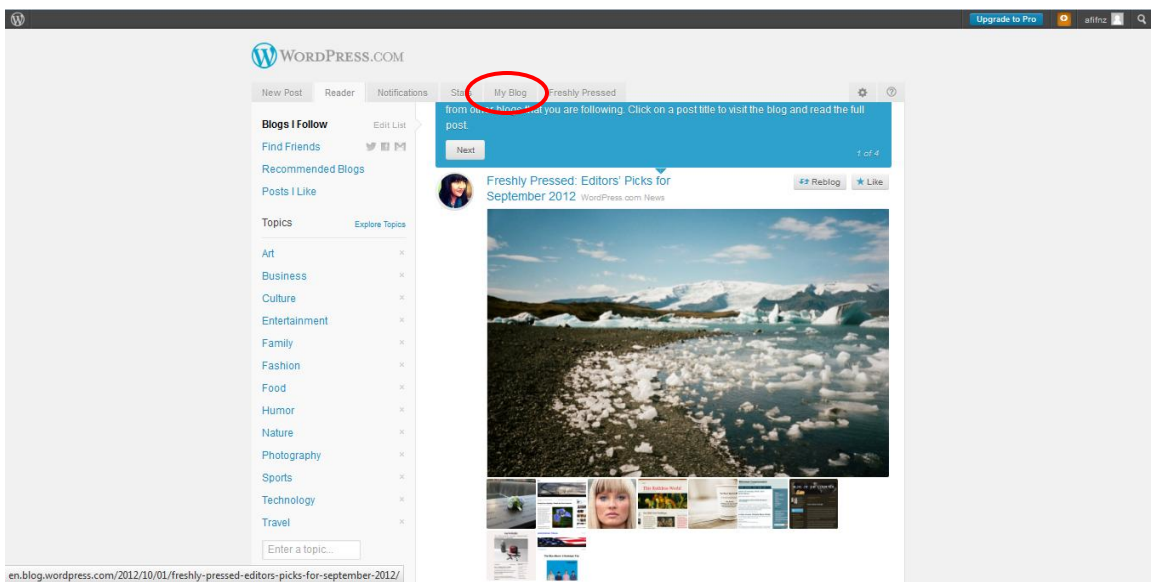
Upgrade to Pro afifnz

WORDPRESS.COM

New Post Reader Notifications Stats My Blog Freshly Pressed

Blogs I Follow Edit List
Find Friends
Recommended Blogs
Posts I Like

Topics Explore Topics
Art ×
Business ×
Culture ×
Entertainment ×
Family ×
Fashion ×
Food ×
Humor ×
Nature ×
Photography ×
Sports ×
Technology ×
Travel ×
Enter a topic...

from other blogs that you are following. Click on a post title to visit the blog and read the full post.

Next 1 of 4

Freshly Pressed: Editors' Picks for September 2012 WordPress.com News
Reblog ★ Like

en.blog.wordpress.com/2012/10/01/freshly-pressed-editors-picks-for-september-2012/